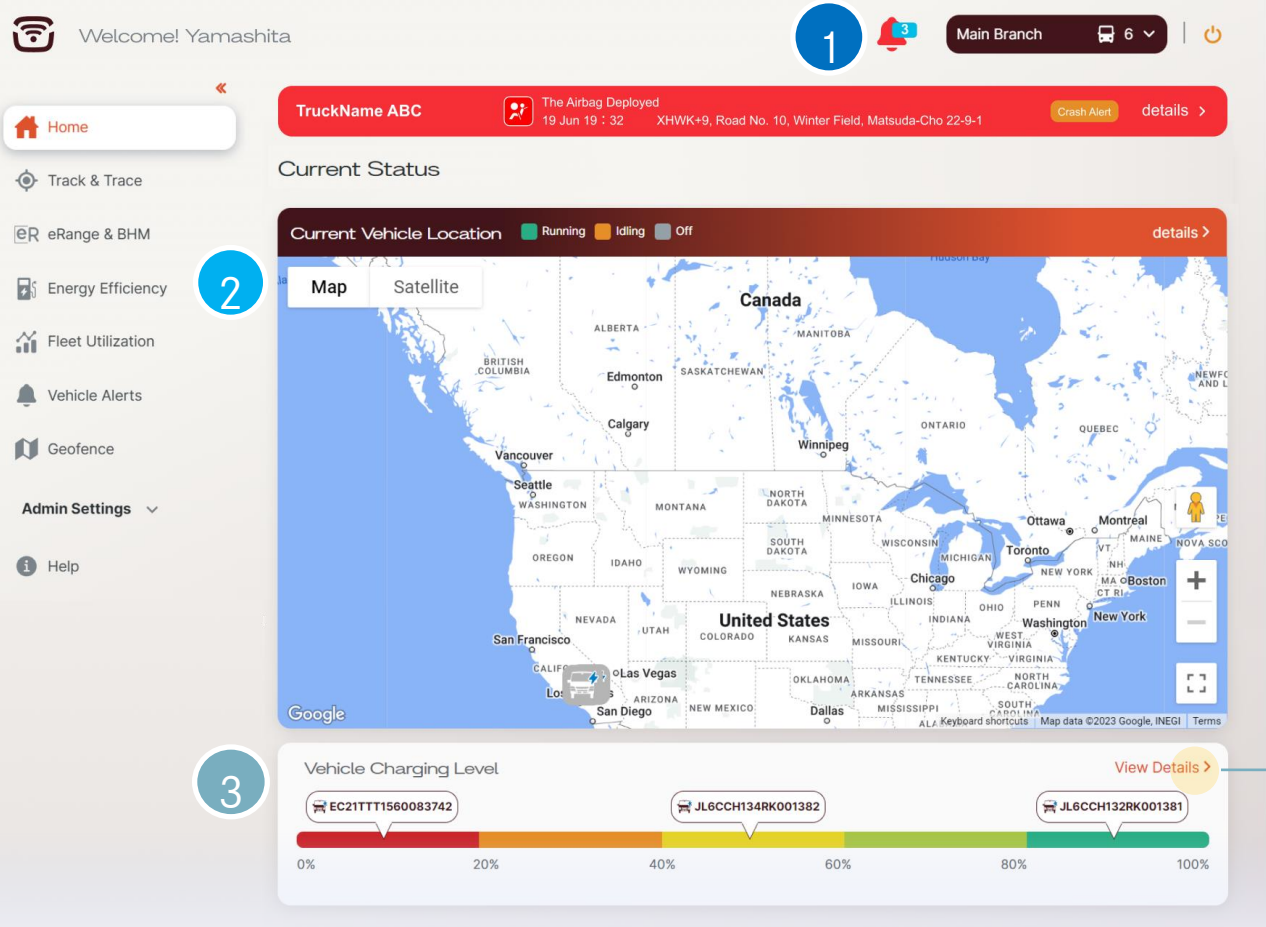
Welcome! Yamashita

1

3

Main Branch 6

«

Home

Track & Trace

eR eRange & BHM

Energy Efficiency

Fleet Utilization

Vehicle Alerts

Geofence

Admin Settings

Help

TruckName ABC

The Airbag Deployed
19 Jun 19：32 XHWK+9, Road No. 10, Winter Field, Matsuda-Cho 22-9-1

Crash Alert

details >

Current Status

Current Vehicle Location Running Idling Off

details >

2

Map Satellite

Hudson Bay

Canada

ALBERTA

MANITOBA

BRITISH COLUMBIA

Edmonton

SASKATCHEWAN

NEWFO AND L

Calgary

ONTARIO

QUEBEC

Winnipeg

Vancouver

Seattle

WASHINGTON

MONTANA

NORTH DAKOTA

MINNESOTA

Ottawa

Montreal

MAINE

NOVA SCO

OREGON

IDAHO

SOUTH DAKOTA

WISCONSIN

MICHIGAN

Toronto

VT

NH

WYOMING

NEW YORK

MA

Boston

CT RI

NEBRASKA

IOWA

Chicago

NEVADA

ILLINOIS

OHIO

PENN

United States

UTAH

INDIANA

Washington

New York

San Francisco

COLORADO

KANSAS

MISSOURI

WEST VIRGINIA

VIRGINIA

KENTUCKY

CALIF

Las Vegas

TENNESSEE

NORTH CAROLINA

Los

OKLAHOMA

ARIZONA

ARKANSAS

SOUTH CAROLINA

San Diego

NEW MEXICO

Dallas

MISSISSIPPI

ALA

Google

Keyboard shortcuts

Map data ©2023 Google, INEGI

Terms

3

Vehicle Charging Level

View Details >

EC21TTT1560083742

JL6CCH134RK001382

JL6CCH132RK001381

0%

20%

40%

60%

80%

100%